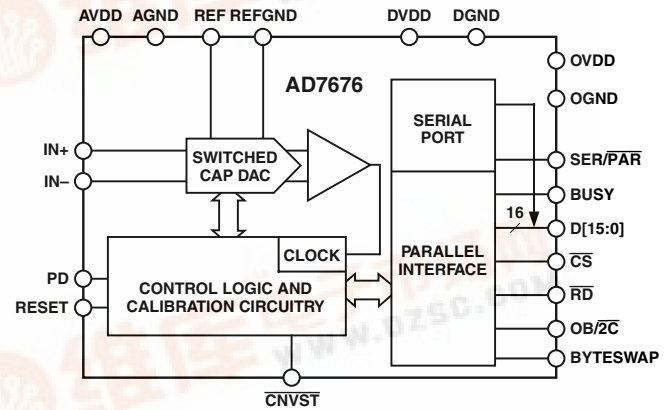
AVDD AGND REF REFGND DVDD DGND

AD7676

OVDD

OGND

SERIAL PORT

IN+

IN–

SWITCHED CAP DAC

SER/$\overline{PAR}$

BUSY

16

D[15:0]

CLOCK

PARALLEL INTERFACE

$\overline{CS}$

PD

RESET

CONTROL LOGIC AND CALIBRATION CIRCUITRY

$\overline{RD}$

OB/$\overline{2C}$

BYTESWAP

$\overline{CNVST}$

www.dzsc.com